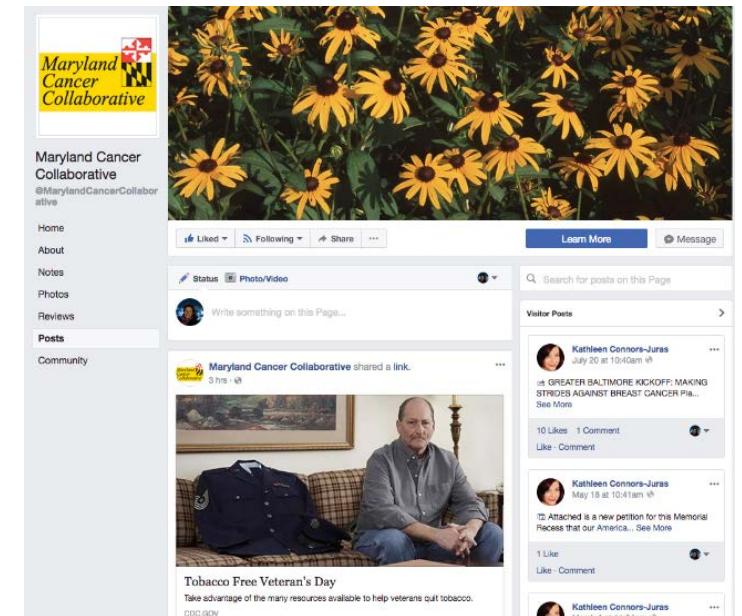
Maryland Cancer Collaborative

Maryland Cancer Collaborative
@MarylandCancerCollaborative

Home
About
Notes
Photos
Reviews
Posts
Community

Liked
Following
Share
···
Learn More
Message

Status
Photo/Video
Write something on this Page...

Search for posts on this Page

Visitor Posts

Kathleen Connors-Juras
July 20 at 10:40am
GREATER BALTIMORE KICKOFF: MAKING STRIDES AGAINST BREAST CANCER Pla...
See More
10 Likes 1 Comment
Like · Comment

Kathleen Connors-Juras
May 18 at 10:41am
Attached is a new petition for this Memorial Recess that our America... See More
1 Like
Like · Comment

Kathleen Connors-Juras

Maryland Cancer Collaborative shared a link.
3 hrs ·

Tobacco Free Veteran's Day
Take advantage of the many resources available to help veterans quit tobacco.
CDC.GOV